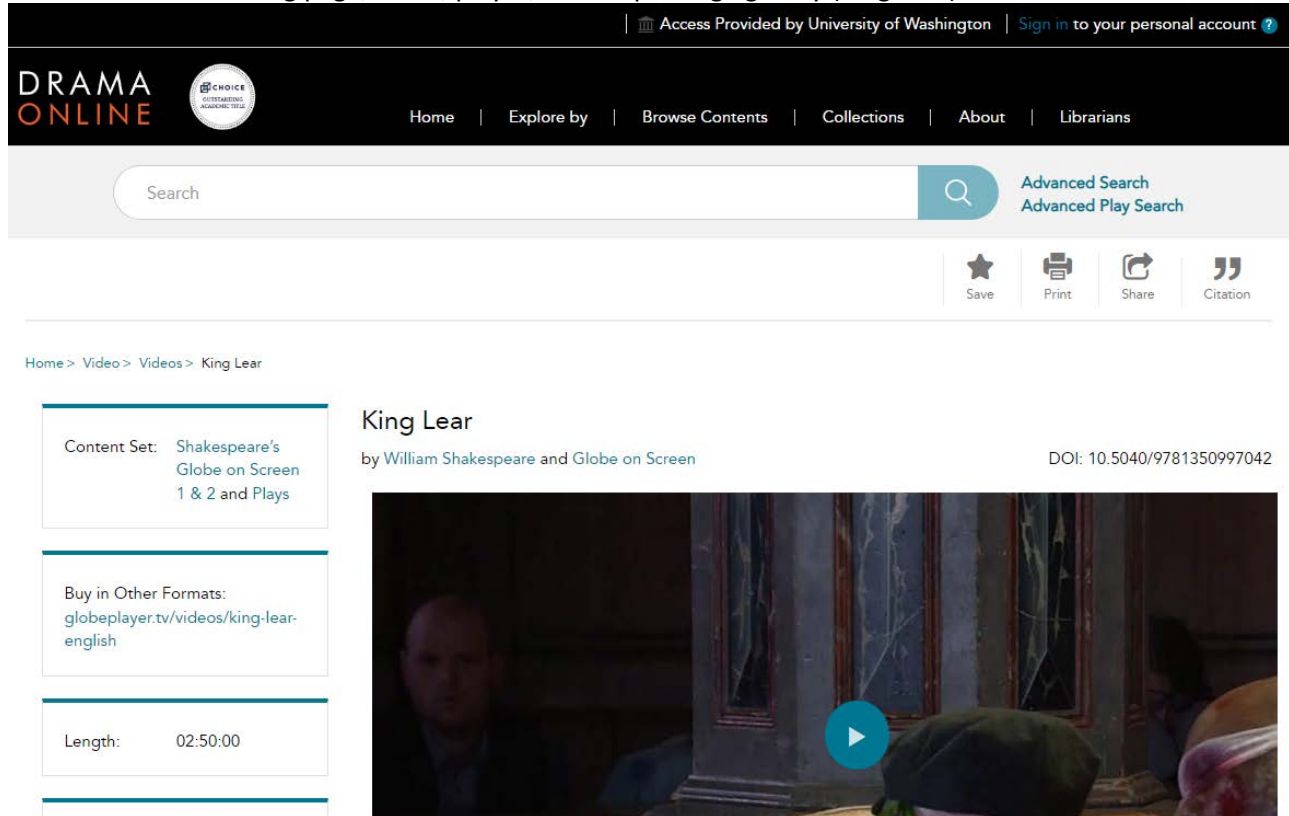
Access Provided by University of Washington | Sign in to your personal account ?

DRAMA ONLINE

CHOICE OUTSTANDING ACADEMIC TITLE

Home | Explore by | Browse Contents | Collections | About | Librarians

Search

Advanced Search
Advanced Play Search

Save Print Share Citation

Home > Video > Videos > King Lear

Content Set: Shakespeare's Globe on Screen 1 & 2 and Plays

Buy in Other Formats: globeplayer.tv/videos/king-lear-english

Length: 02:50:00

King Lear

by William Shakespeare and Globe on Screen

DOI: 10.5040/9781350997042